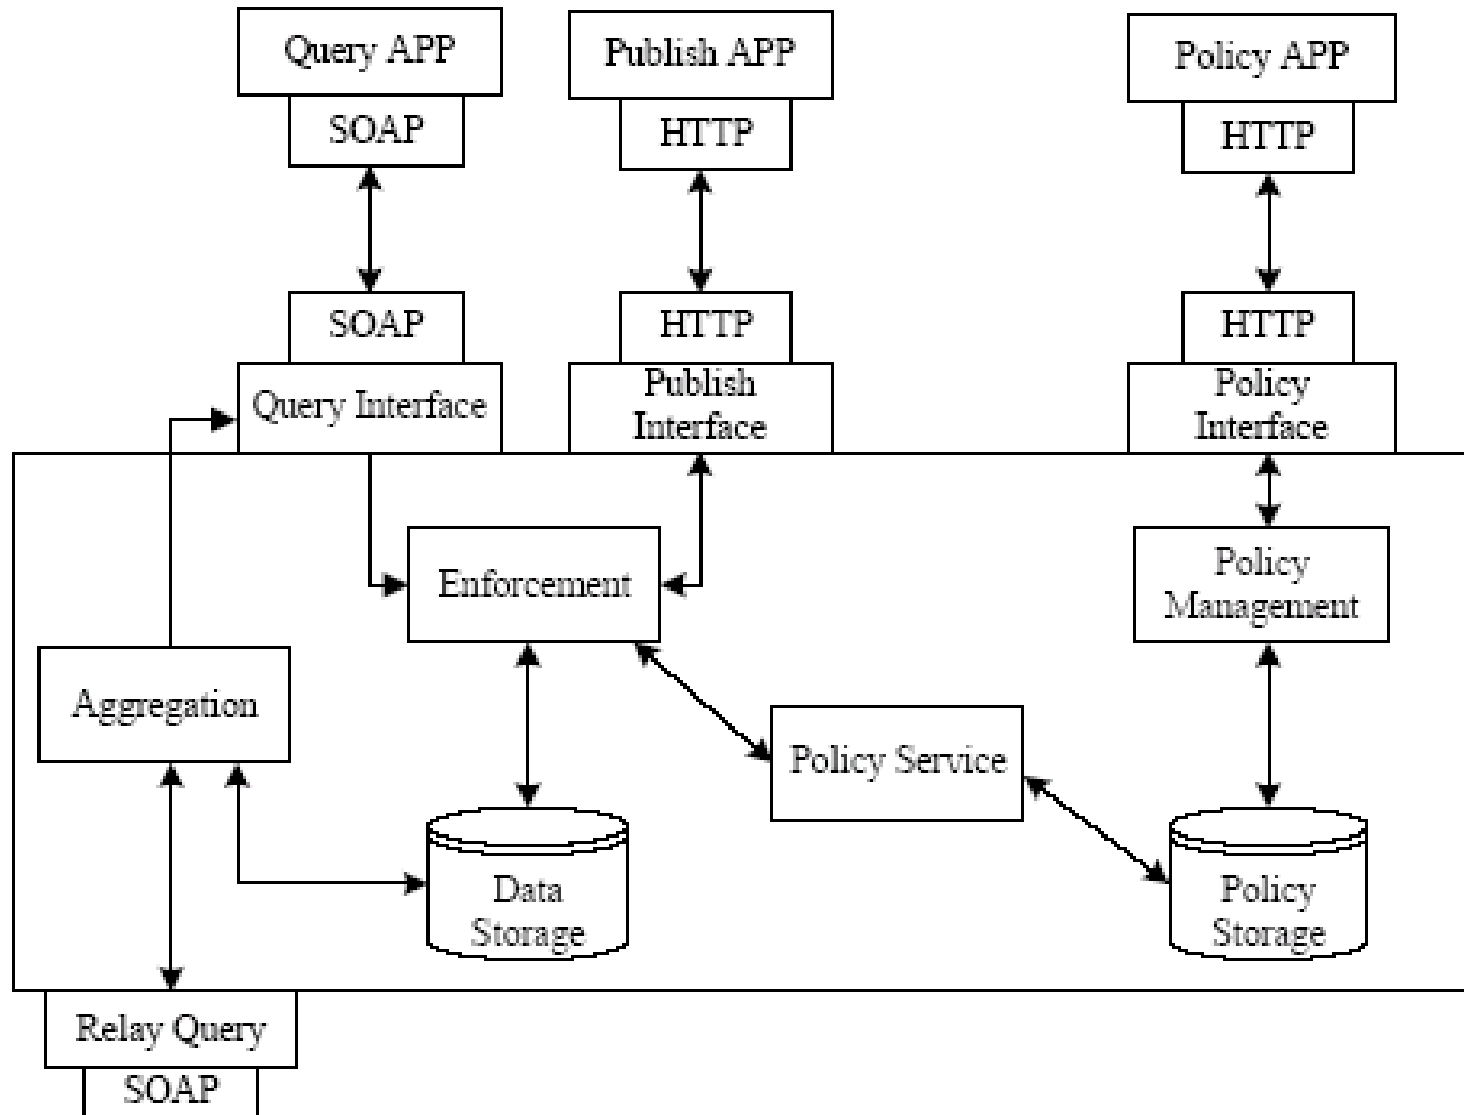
Query APP

SOAP

Publish APP

HTTP

Policy APP

HTTP

SOAP

Query Interface

HTTP

Publish Interface

HTTP

Policy Interface

Enforcement

Policy Management

Aggregation

Policy Service

Data Storage

Policy Storage

Relay Query

SOAP